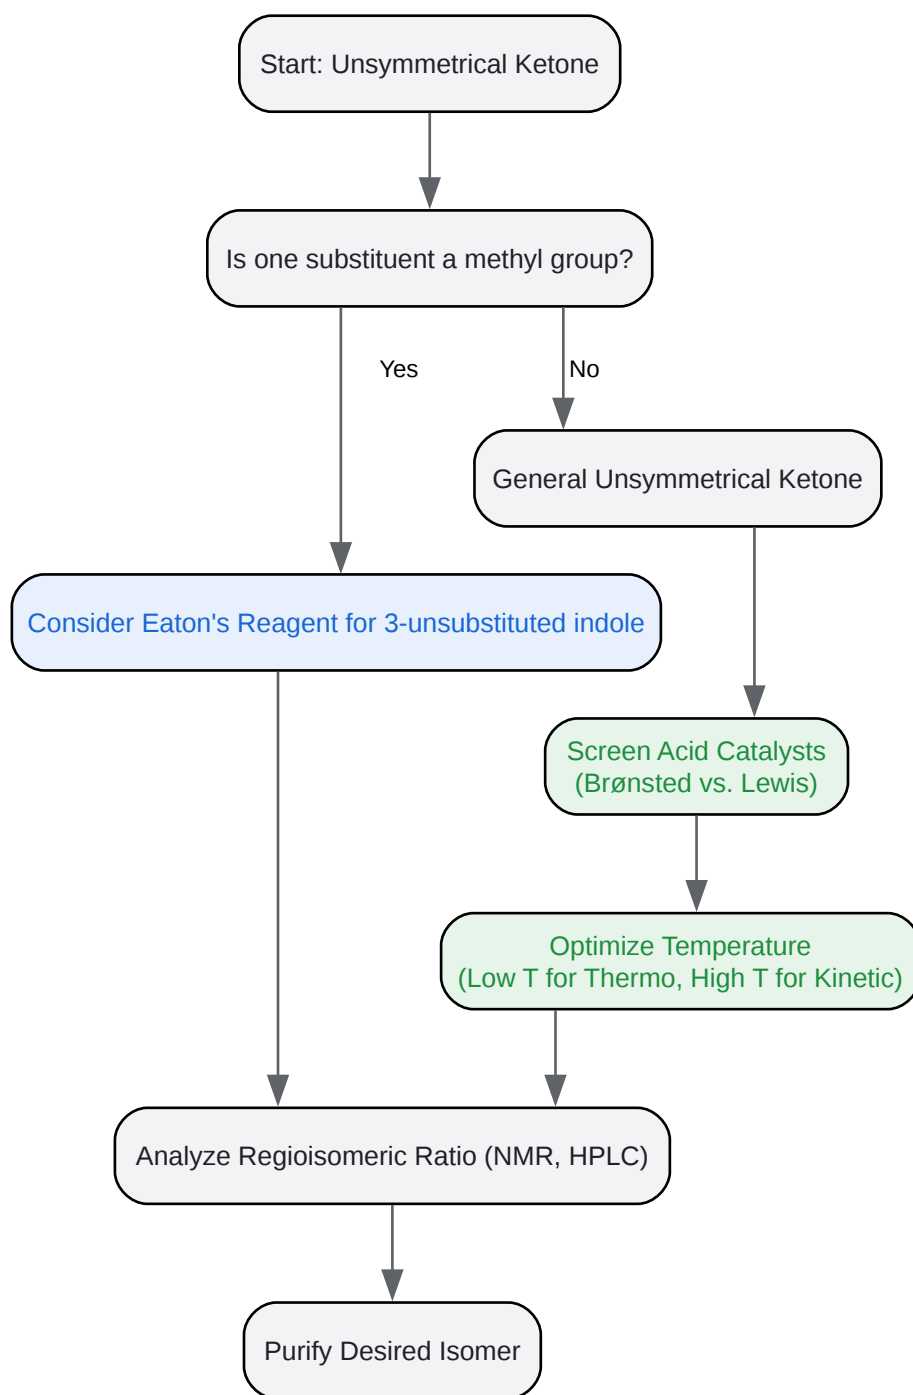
Start: Unsymmetrical Ketone

Is one substituent a methyl group?

Yes

No

General Unsymmetrical Ketone

Consider Eaton's Reagent for 3-unsubstituted indole

Screen Acid Catalysts
(Brønsted vs. Lewis)

Optimize Temperature
(Low T for Thermo, High T for Kinetic)

Analyze Regioisomeric Ratio (NMR, HPLC)

Purify Desired Isomer